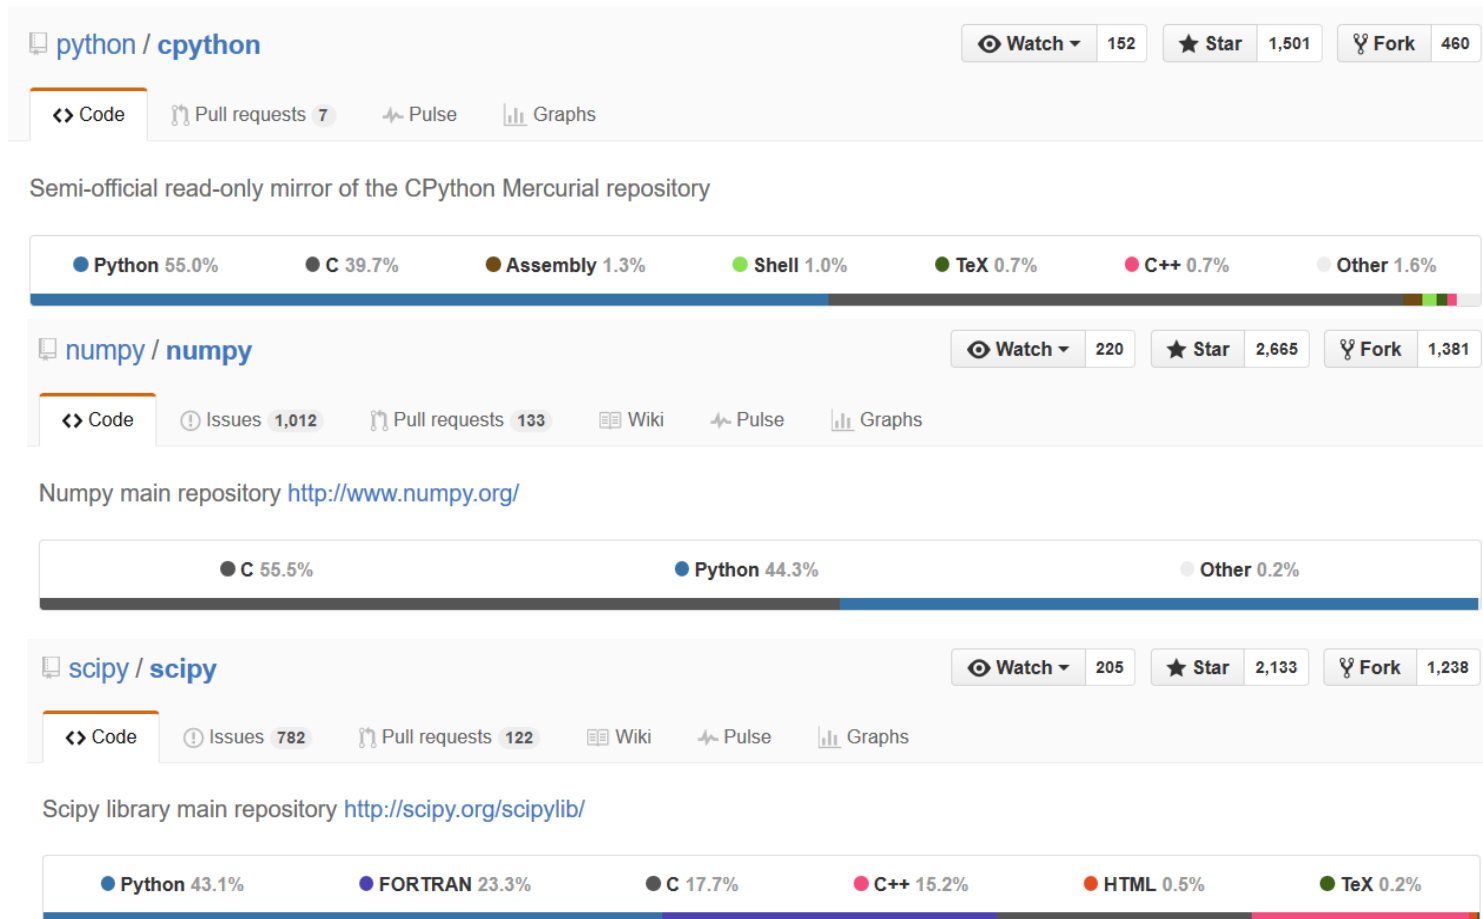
python / cpython

Watch 152 Star 1,501 Fork 460

<> Code Pull requests 7 Pulse Graphs

Semi-official read-only mirror of the CPython Mercurial repository

Python 55.0% C 39.7% Assembly 1.3% Shell 1.0% TeX 0.7% C++ 0.7% Other 1.6%

numpy / numpy

Watch 220 Star 2,665 Fork 1,381

<> Code Issues 1,012 Pull requests 133 Wiki Pulse Graphs

Numpy main repository http://www.numpy.org/

C 55.5% Python 44.3% Other 0.2%

scipy / scipy

Watch 205 Star 2,133 Fork 1,238

<> Code Issues 782 Pull requests 122 Wiki Pulse Graphs

Scipy library main repository http://scipy.org/scipylib/

Python 43.1% FORTRAN 23.3% C 17.7% C++ 15.2% HTML 0.5% TeX 0.2%